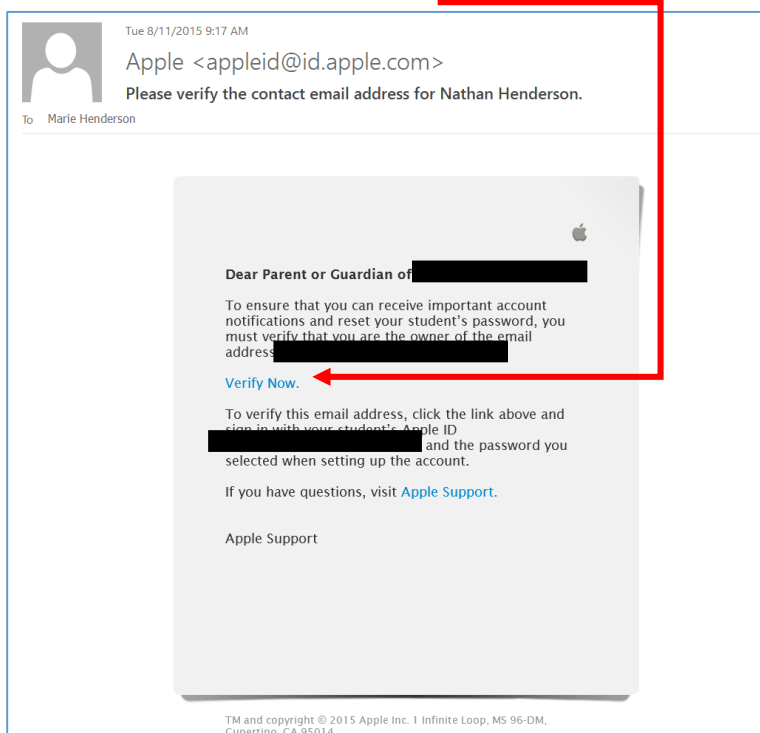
Tue 8/11/2015 9:17 AM

Apple <appleid@id.apple.com>

Please verify the contact email address for Nathan Henderson.

To Marie Henderson

Dear Parent or Guardian of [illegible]

To ensure that you can receive important account notifications and reset your student's password, you must verify that you are the owner of the email address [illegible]

Verify Now.

To verify this email address, click the link above and sign in with your student's Apple ID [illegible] and the password you selected when setting up the account.

If you have questions, visit Apple Support.

Apple Support

TM and copyright © 2015 Apple Inc. 1 Infinite Loop, MS 96-DM, Cupertino, CA 95014